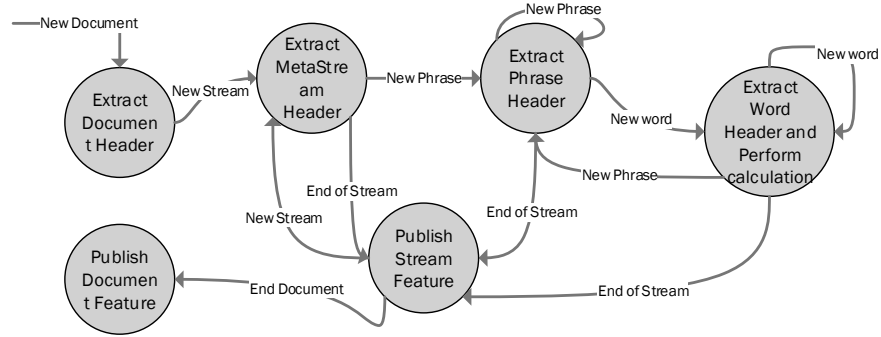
New Document

Extract Document Header

New Stream

Extract MetaStream Header

New Phrase

New Phrase

Extract Phrase Header

New word

New word

Extract Word Header and Perform calculation

New Phrase

End of Stream

New Stream

End of Stream

Publish Stream Feature

Publish Document Feature

End Document

End of Stream